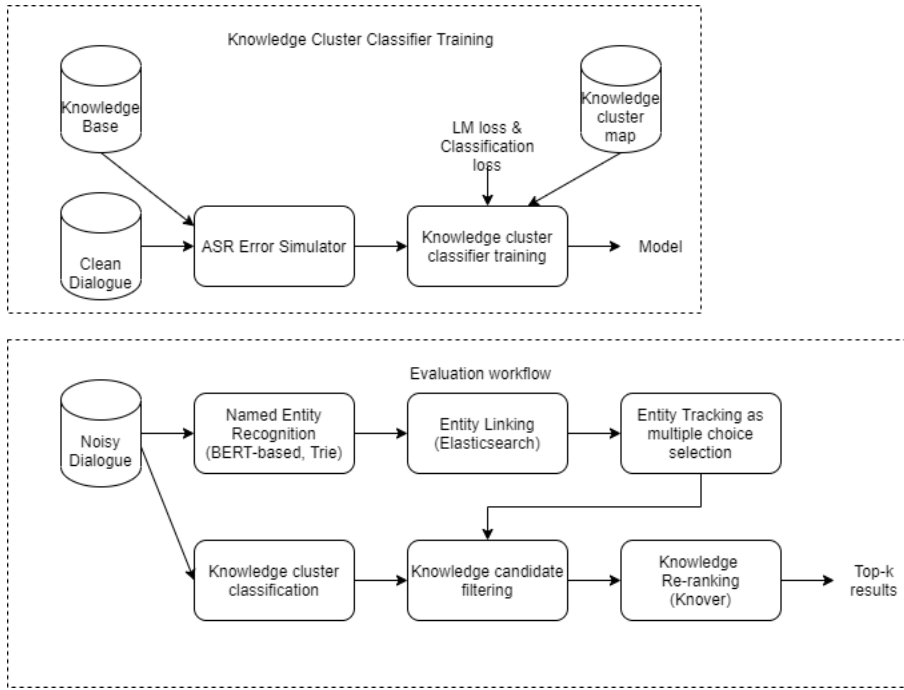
Knowledge Cluster Classifier Training

Knowledge Base

Knowledge cluster map

LM loss & Classification loss

Clean Dialogue

ASR Error Simulator

Knowledge cluster classifier training

Model

Evaluation workflow

Noisy Dialogue

Named Entity Recognition (BERT-based, Trie)

Entity Linking (Elasticsearch)

Entity Tracking as multiple choice selection

Knowledge cluster classification

Knowledge candidate filtering

Knowledge Re-ranking (Knover)

Top-k results